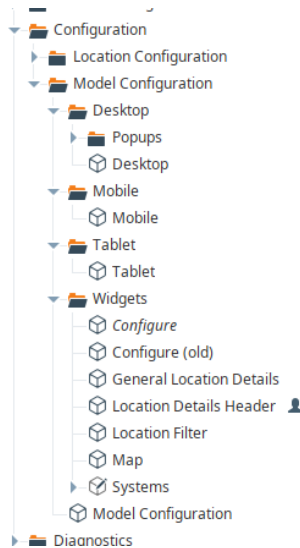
Configuration
Location Configuration
Model Configuration
Desktop
Popups
Desktop
Mobile
Mobile
Tablet
Tablet
Widgets
Configure
Configure (old)
General Location Details
Location Details Header
Location Filter
Map
Systems
Model Configuration
Diagnostics